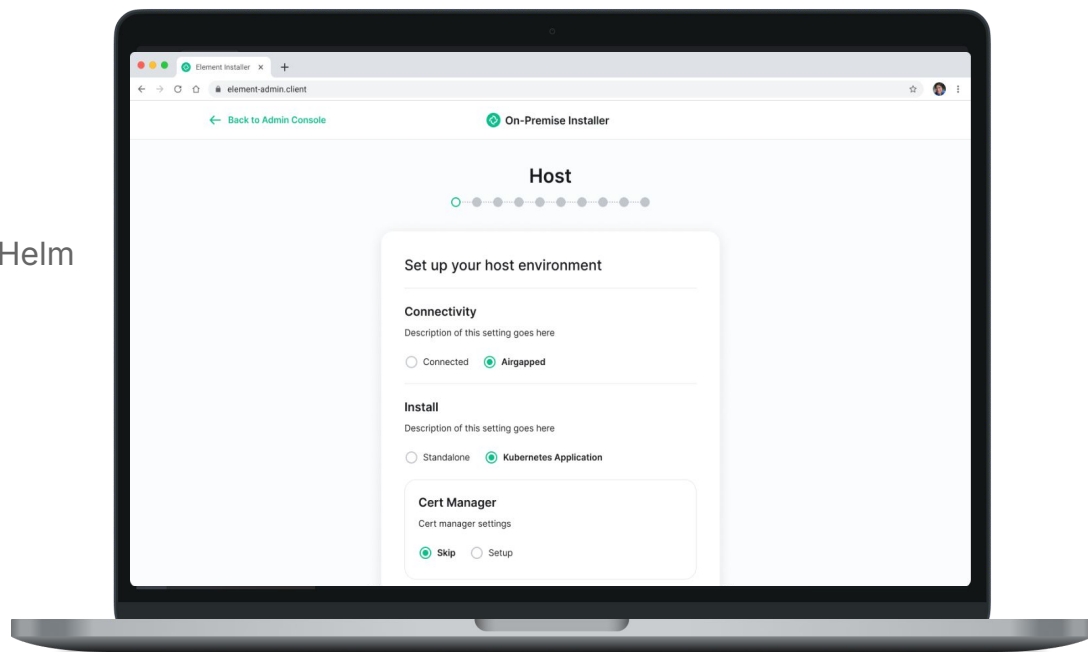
Helm

Element Installer ×  +

element-admin.client

← Back to Admin Console

On-Premise Installer

Host

Set up your host environment

Connectivity

Description of this setting goes here

Connected  Airgapped

Install

Description of this setting goes here

Standalone  Kubernetes Application

Cert Manager

Cert manager settings

Skip  Setup